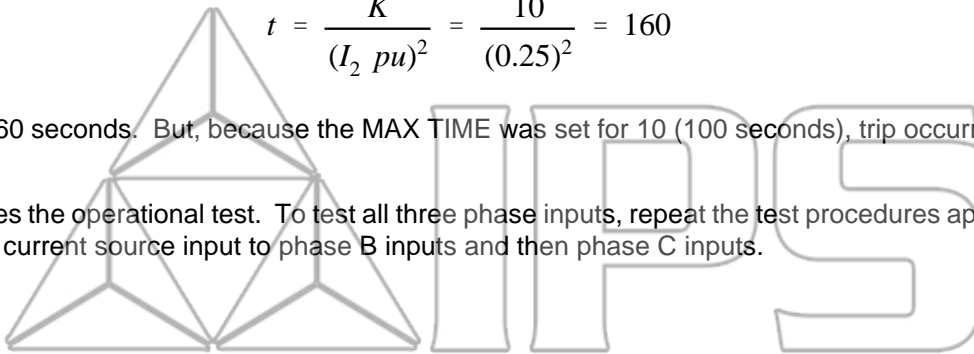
$t = \frac{K}{(I_2\ pu)^2} = \frac{10}{(0.25)^2} = 160$

60 seconds. But, because the MAX TIME was set for 10 (100 seconds), trip occurr

es the operational test. To test all three phase inputs, repeat the test procedures ap current source input to phase B inputs and then phase C inputs.

IPS